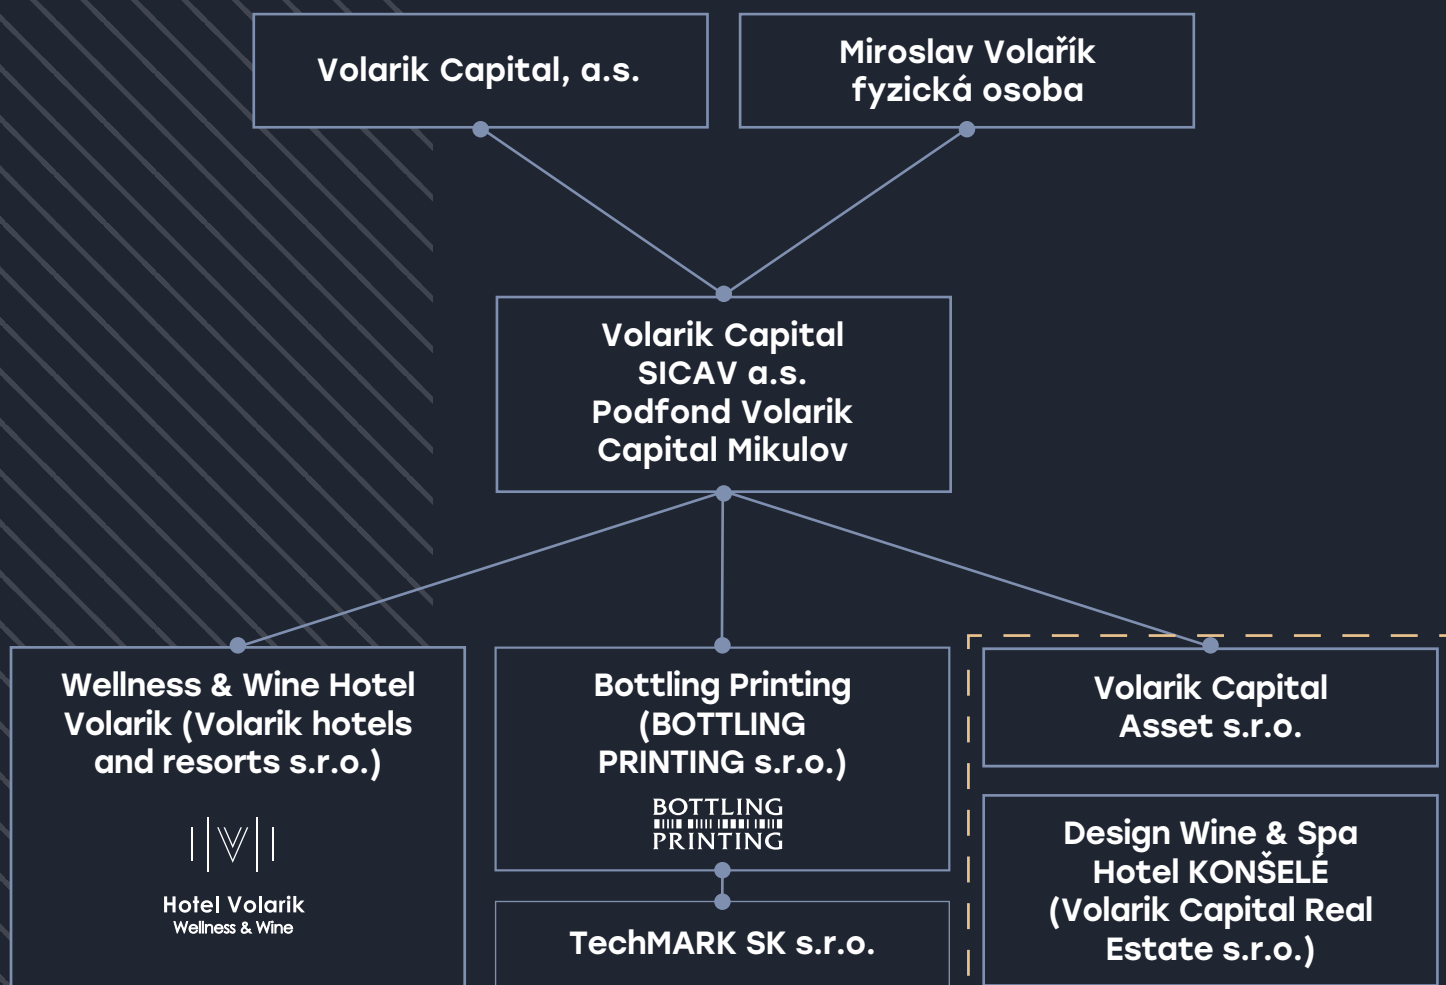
Volarik Capital, a.s.

Miroslav Volařík fyzická osoba

Volarik Capital SICAV a.s. Podfond Volarik Capital Mikulov

Wellness & Wine Hotel Volarik (Volarik hotels and resorts s.r.o.)

Hotel Volarik
Wellness & Wine

Bottling Printing (BOTTLING PRINTING s.r.o.)

BOTTLING PRINTING

TechMARK SK s.r.o.

Volarik Capital Asset s.r.o.

Design Wine & Spa Hotel KONŠELÉ (Volarik Capital Real Estate s.r.o.)